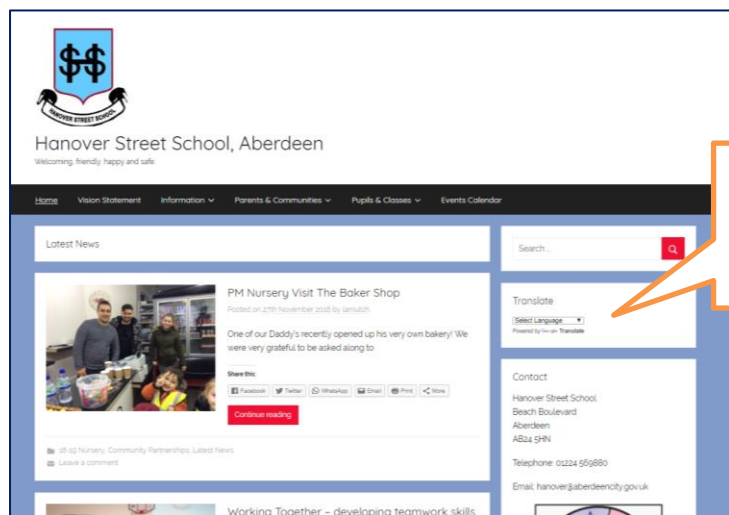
HANOVER STREET SCHOOL

Hanover Street School, Aberdeen

Welcoming, friendly, happy and safe.

Home Vision Statement Information Parents & Communities Pupils & Classes Events Calendar

Latest News

PM Nursery Visit The Baker Shop

Posted on 27th November 2018 by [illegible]

One of our Daddy's recently opened up his very own bakery! We were very grateful to be asked along to

Share this:

Facebook Twitter WhatsApp Email Print More

Continue reading

18-19 Nursery, Community Partnerships, Latest News

Leave a comment

Working Together – developing teamwork skills

Search ...

Translate

Select Language

Powered by Google Translate

Contact

Hanover Street School
Beach Boulevard
Aberdeen
AB24 5HN

Telephone: 01224 569880

Email: hanover@aberdeencity.gov.uk